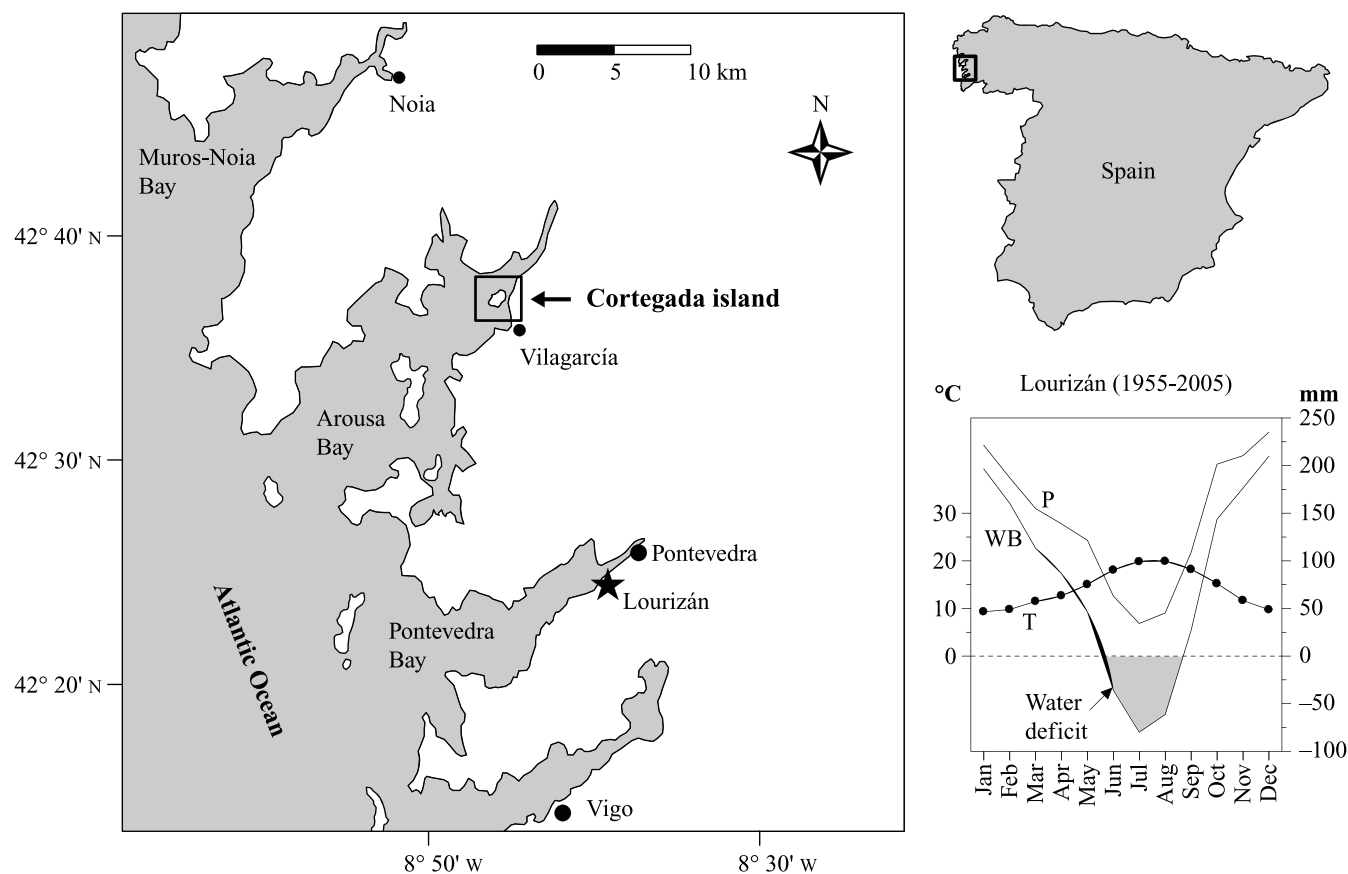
0 5 10 km

Noia

N

Muros-Noia Bay

42° 40' N

Cortegada island

Vilagarcía

Arousa Bay

42° 30' N

Pontevedra

Lourizán

Atlantic Ocean

Pontevedra Bay

42° 20' N

Vigo

8° 50' W

8° 30' W

Spain

°C

Lourizán (1955-2005)

mm

250

200

30

150

P

WB

20

100

10

50

T

0

0

Water deficit

−50

−100

Jan Feb Mar Apr May Jun Jul Aug Sep Oct Nov Dec